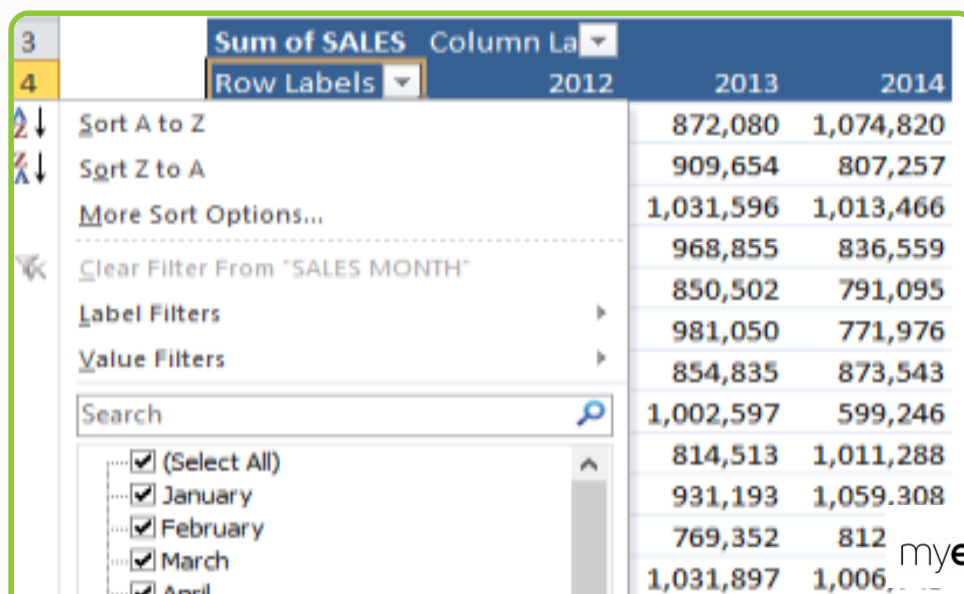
3 Sum of SALES Column La
4 Row Labels 2012 2013 2014

Sort A to Z
Sort Z to A
More Sort Options...
Clear Filter From "SALES MONTH"
Label Filters
Value Filters
Search
(Select All)
January
February
March
April

| 2013 | 2014 |
|---|---|
| 872,080 | 1,074,820 |
| 909,654 | 807,257 |
| 1,031,596 | 1,013,466 |
| 968,855 | 836,559 |
| 850,502 | 791,095 |
| 981,050 | 771,976 |
| 854,835 | 873,543 |
| 1,002,597 | 599,246 |
| 814,513 | 1,011,288 |
| 931,193 | 1,059,308 |
| 769,352 | 812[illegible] |
| 1,031,897 | 1,006,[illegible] |

mye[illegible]